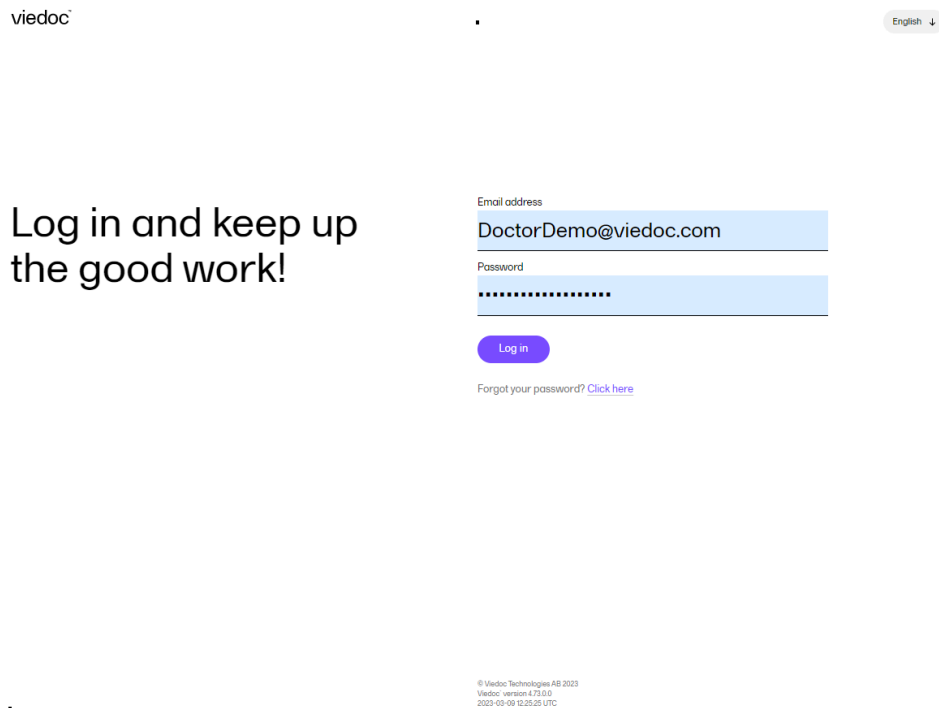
viedoc

English

Log in and keep up the good work!

Email address

DoctorDemo@viedoc.com

Password

••••••••••••••••••

Log in

Forgot your password? Click here

© Viedoc Technologies AB 2023
Viedoc version 4.73.0.0
2023-03-09 12:25:25 UTC